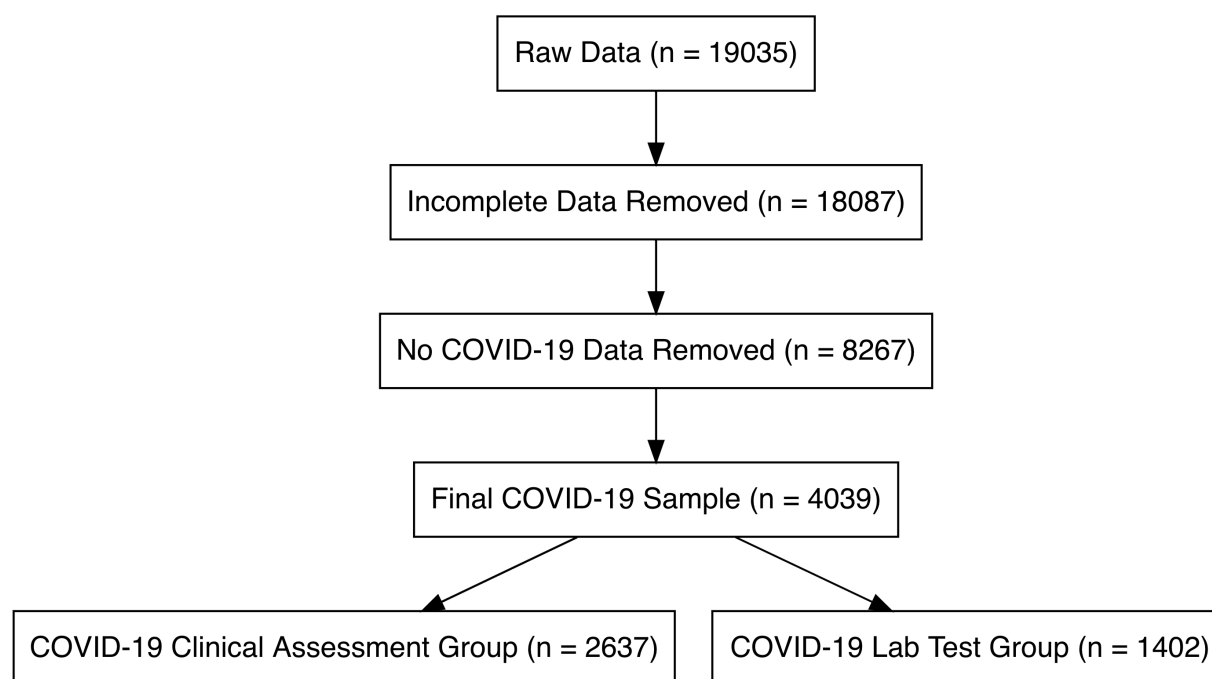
Raw Data (n = 19035)

Incomplete Data Removed (n = 18087)

No COVID-19 Data Removed (n = 8267)

Final COVID-19 Sample (n = 4039)

COVID-19 Clinical Assessment Group (n = 2637)

COVID-19 Lab Test Group (n = 1402)